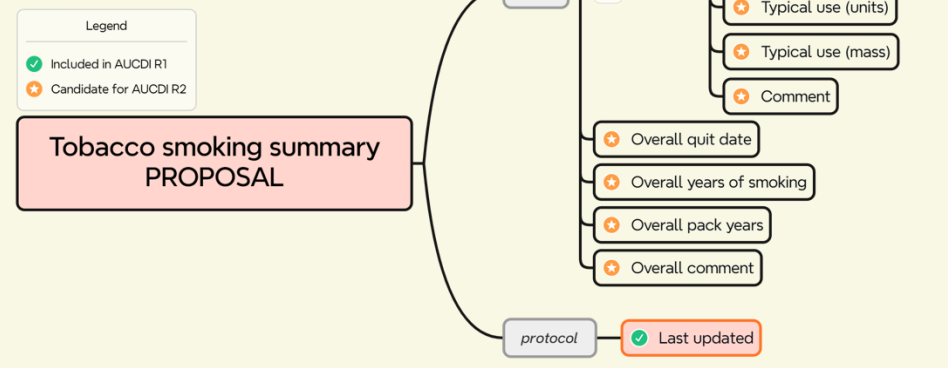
Legend

Included in AUCDI R1

Candidate for AUCDI R2

Tobacco smoking summary PROPOSAL

Typical use (units)

Typical use (mass)

Comment

Overall quit date

Overall years of smoking

Overall pack years

Overall comment

protocol

Last updated